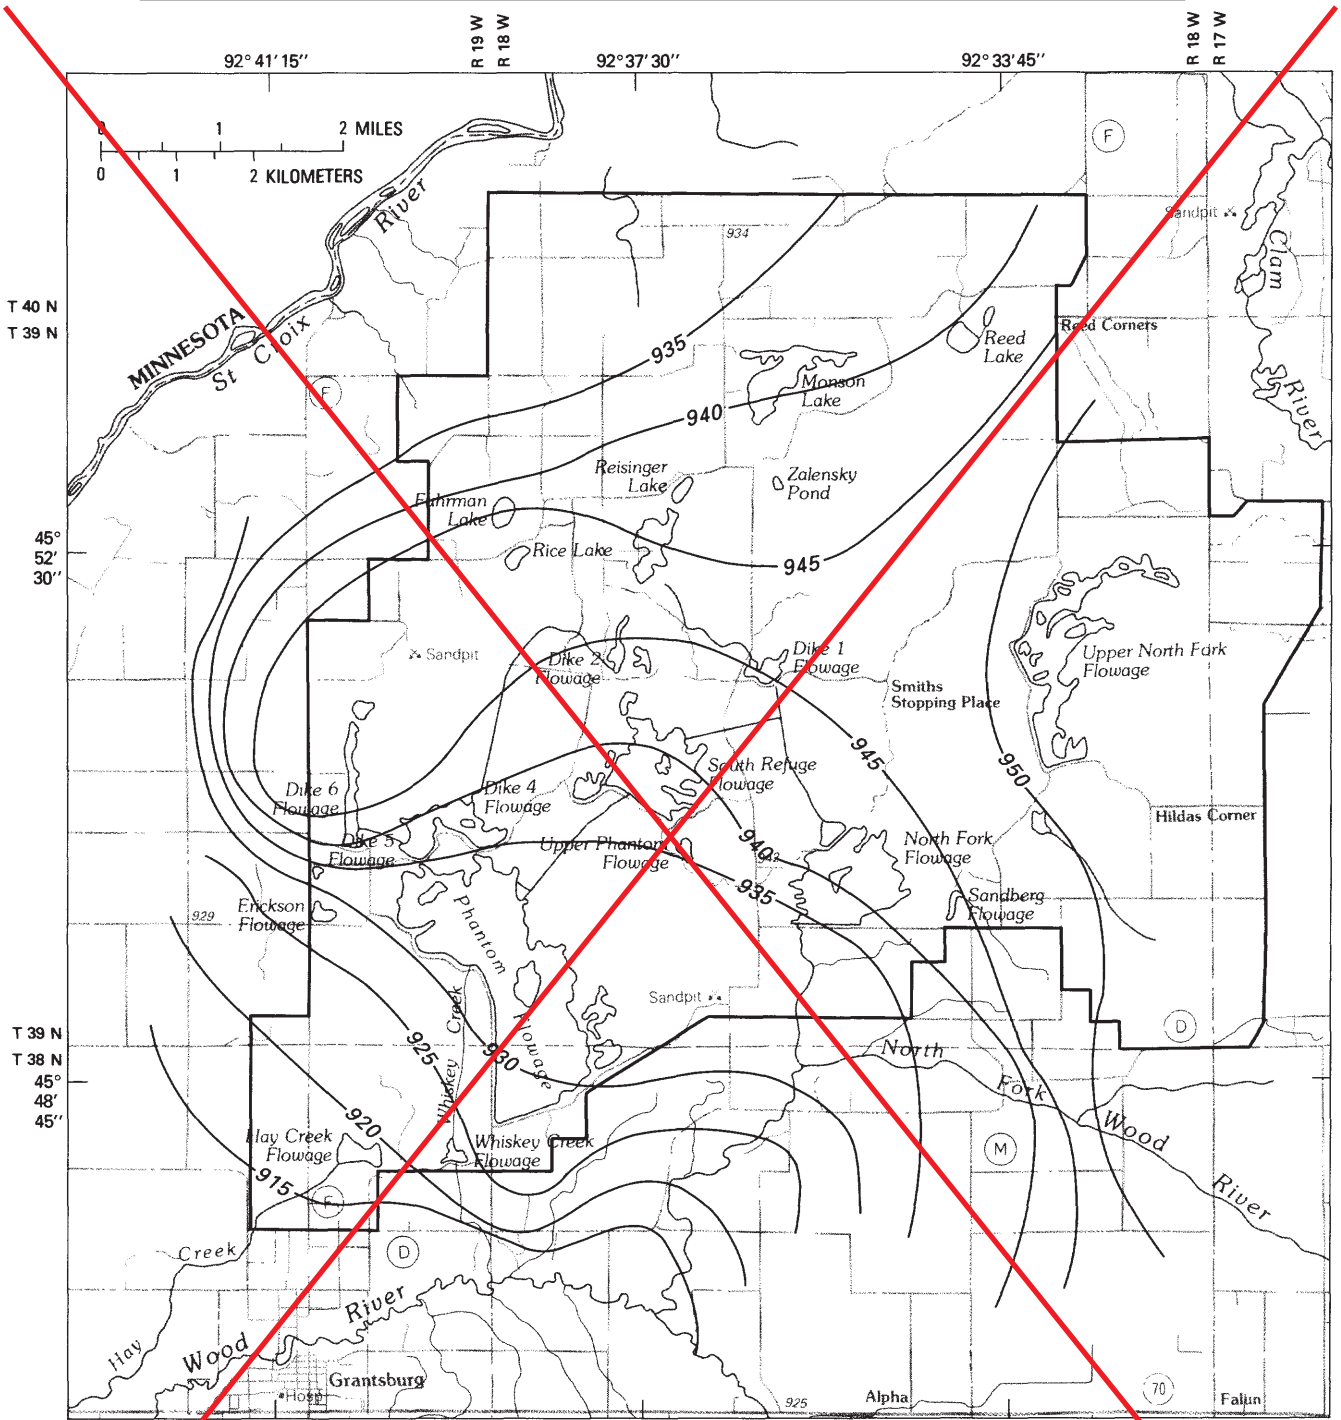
R 19 W
R 18 W
R 18 W
R 17 W
92° 41′ 15″
92° 37′ 30″
92° 33′ 45″

0 1 2 MILES
0 1 2 KILOMETERS

T 40 N
T 39 N
45° 52′ 30″
T 39 N
T 38 N
45° 48′ 45″

MINNESOTA
St Croix River
F
Sandpit
Clam River
Reed Corners
934
935
940
945
950
Reed Lake
Monson Lake
Reisinger Lake
Zalensky Pond
Fohman Lake
Rice Lake
Sandpit
Dike 2 Flowage
Dike 1 Flowage
Upper North Fork Flowage
Smiths Stopping Place
South Refuge Flowage
Dike 4 Flowage
Dike 6 Flowage
Dike 5 Flowage
Upper Phantom Flowage
942
North Fork Flowage
Hildas Corner
Sandberg Flowage
929
Erickson Flowage
Phantom Flowage
Creek
Sandpit
D
925
930
920
915
North Fork Wood River
Whiskey Creek
Hay Creek Flowage
Whiskey Creek Flowage
M
F
D
Creek
Hay
Wood River
Grantsburg
Hosp
925
Alpha
70
Falun